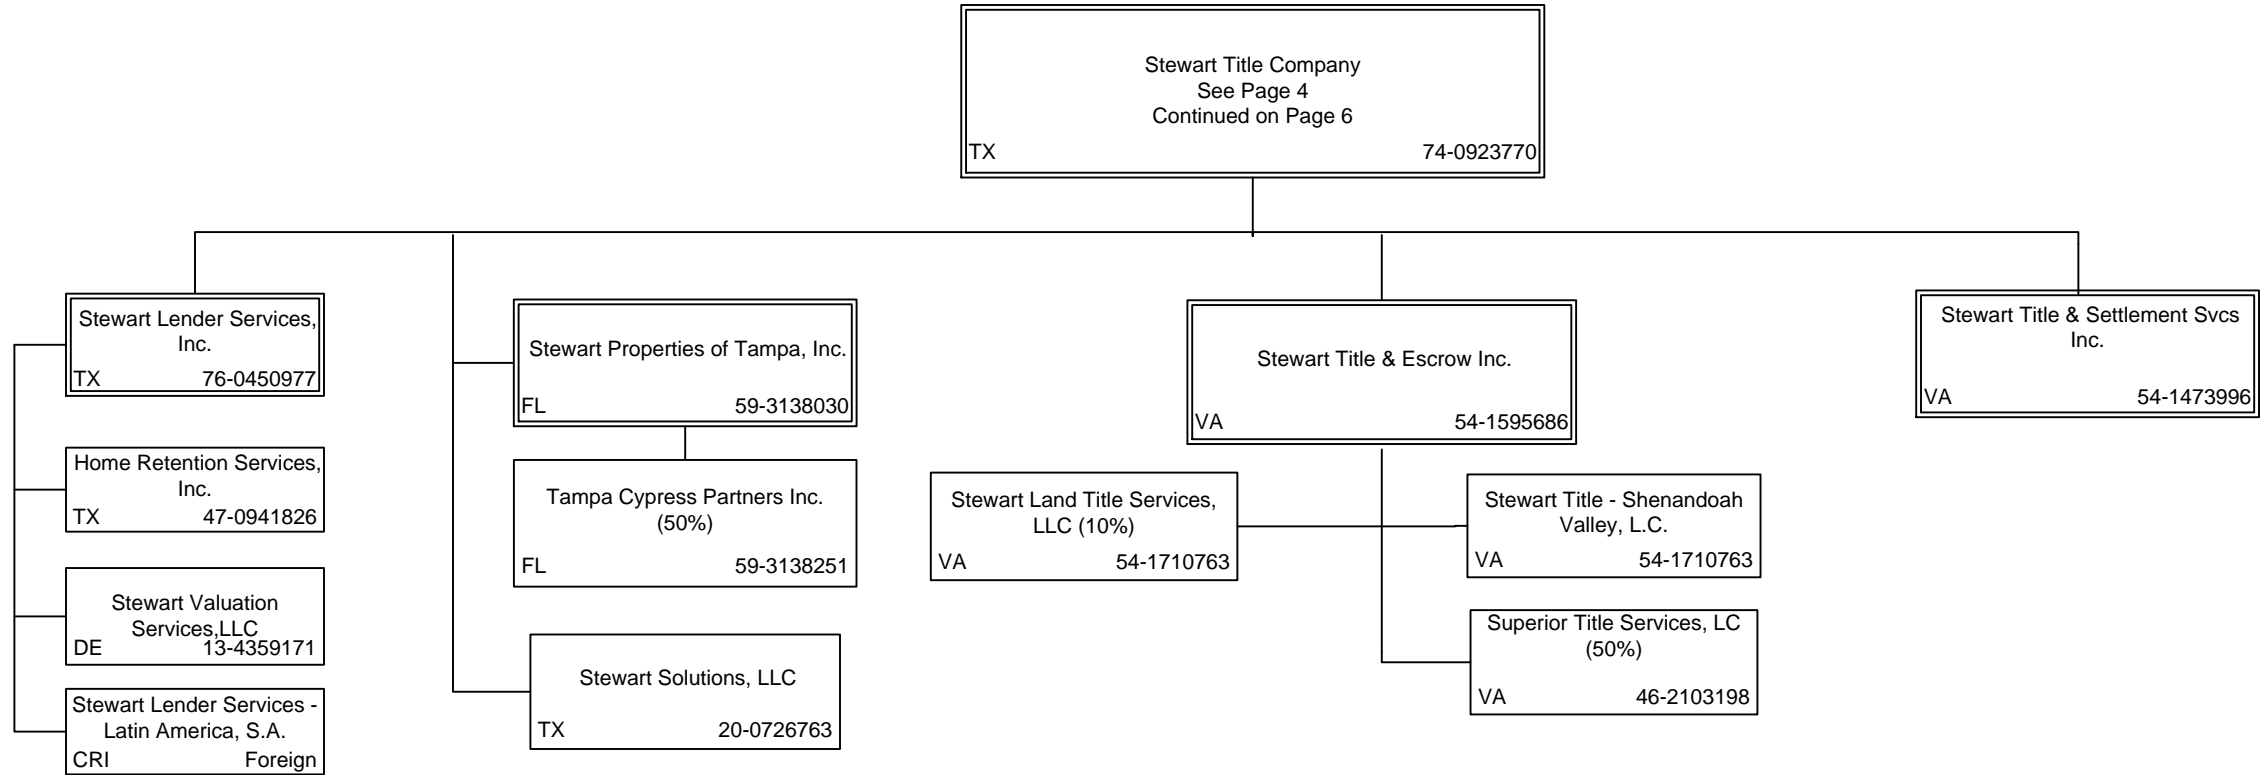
Stewart Title Company
See Page 4
Continued on Page 6
TX 74-0923770

Stewart Lender Services, Inc.
TX 76-0450977

Home Retention Services, Inc.
TX 47-0941826

Stewart Valuation Services,LLC
DE 13-4359171

Stewart Lender Services - Latin America, S.A.
CRI Foreign

Stewart Properties of Tampa, Inc.
FL 59-3138030

Tampa Cypress Partners Inc. (50%)
FL 59-3138251

Stewart Solutions, LLC
TX 20-0726763

Stewart Title & Escrow Inc.
VA 54-1595686

Stewart Land Title Services, LLC (10%)
VA 54-1710763

Stewart Title - Shenandoah Valley, L.C.
VA 54-1710763

Superior Title Services, LC (50%)
VA 46-2103198

Stewart Title & Settlement Svcs Inc.
VA 54-1473996